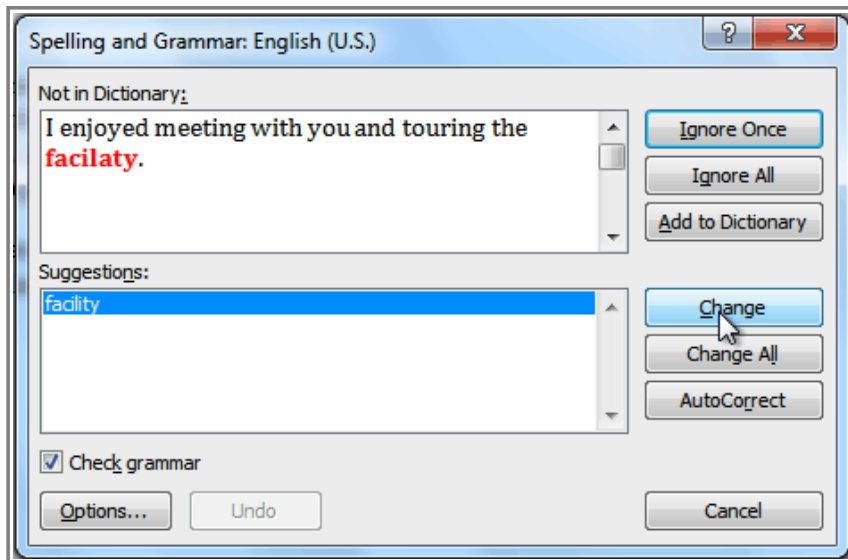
Spelling and Grammar: English (U.S.)

?

X

Not in Dictionary:

I enjoyed meeting with you and touring the facilaty.

Ignore Once

Ignore All

Add to Dictionary

Suggestions:

facility

Change

Change All

AutoCorrect

Check grammar

Options...

Undo

Cancel